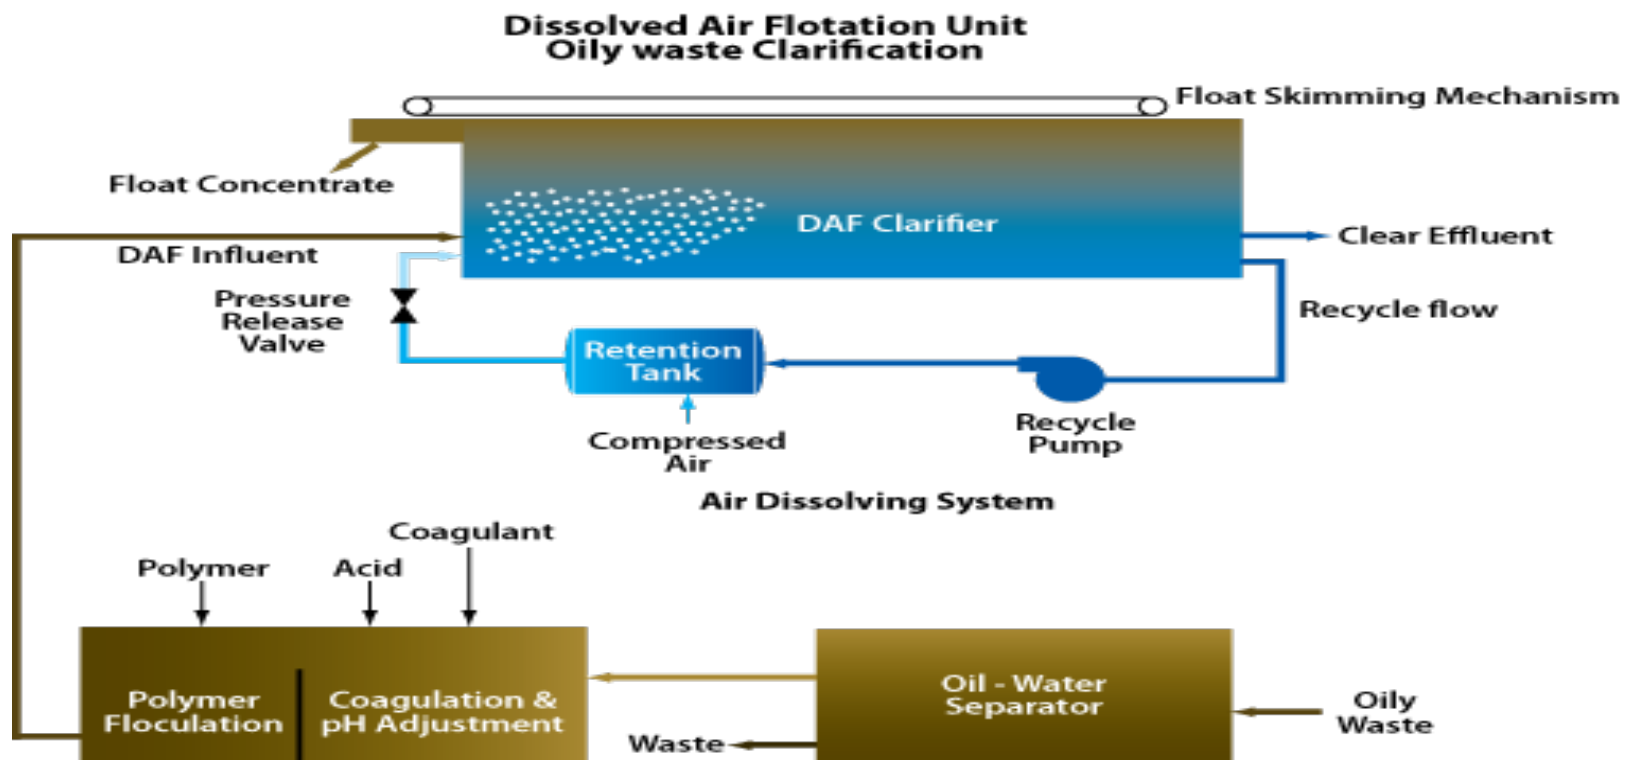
Dissolved Air Flotation Unit
Oily waste Clarification

Float Skimming Mechanism

Float Concentrate

DAF Clarifier

Clear Effluent

DAF Influent

Pressure Release Valve

Recycle flow

Retention Tank

Compressed Air

Recycle Pump

Air Dissolving System

Coagulant

Polymer

Acid

Polymer Floculation

Coagulation & pH Adjustment

Oil - Water Separator

Oily Waste

Waste